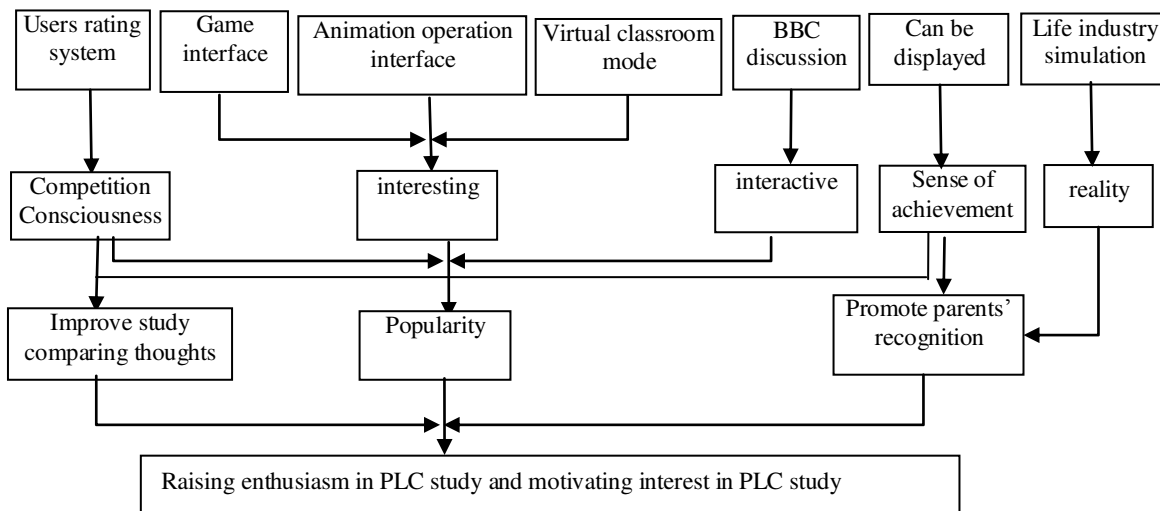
Users rating system

Game interface

Animation operation interface

Virtual classroom mode

BBC discussion

Can be displayed

Life industry simulation

Competition Consciousness

interesting

interactive

Sense of achievement

reality

Improve study comparing thoughts

Popularity

Promote parents' recognition

Raising enthusiasm in PLC study and motivating interest in PLC study